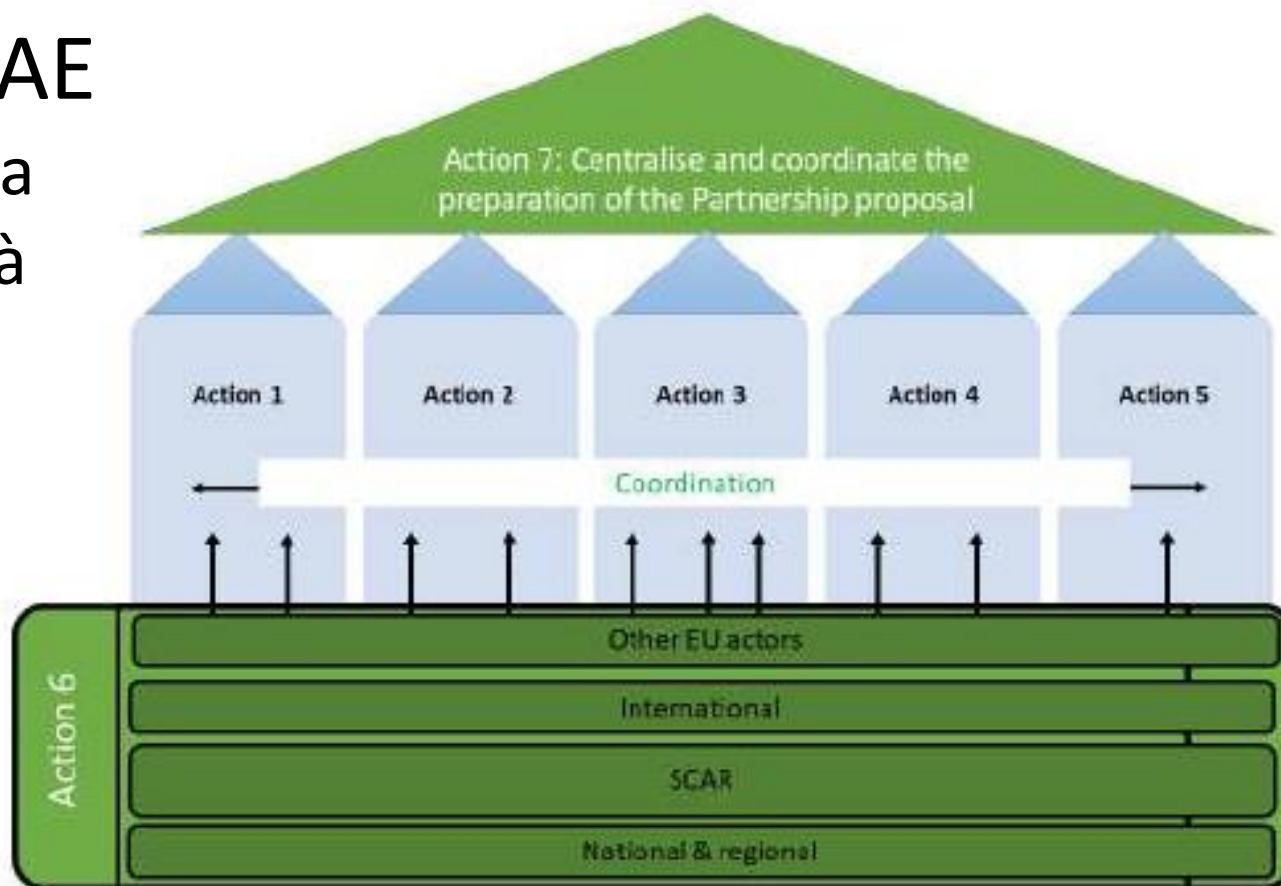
AE
a
à

Action 7: Centralise and coordinate the preparation of the Partnership proposal

Action 1

Action 2

Action 3

Action 4

Action 5

Coordination

Action 6

Other EU actors

International

SCAR

National & regional